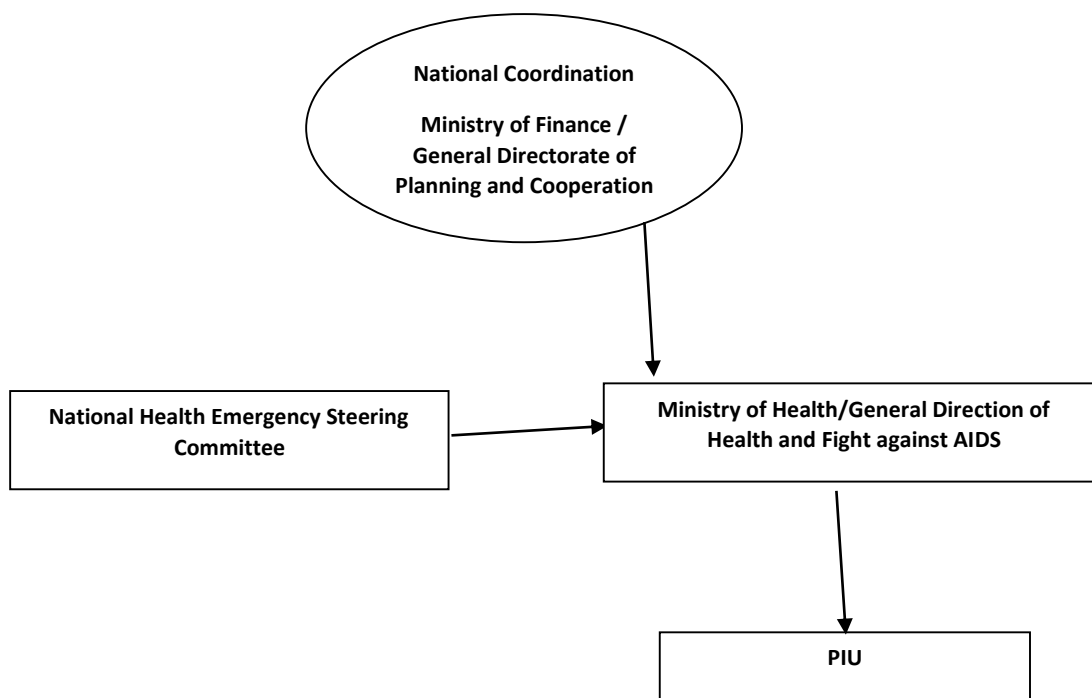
National Coordination

Ministry of Finance / General Directorate of Planning and Cooperation

National Health Emergency Steering Committee

Ministry of Health/General Direction of Health and Fight against AIDS

PIU